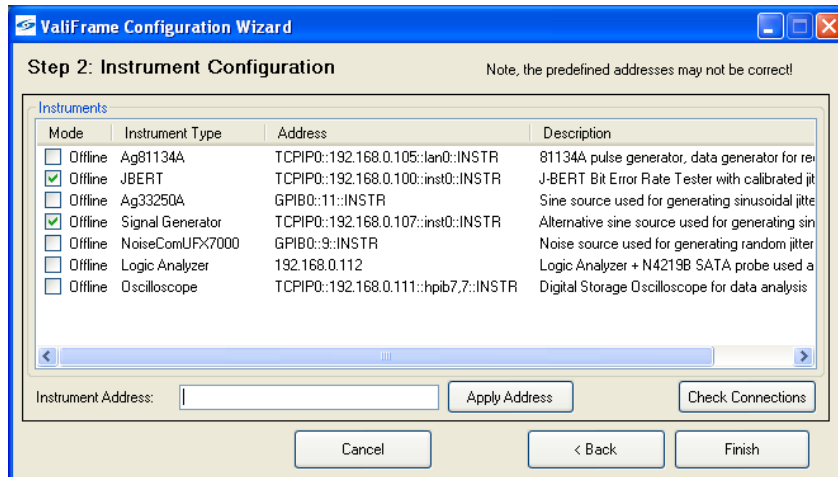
ValiFrame Configuration Wizard

Step 2: Instrument Configuration

Note, the predefined addresses may not be correct!

Instruments

| Mode | Instrument Type | Address | Description |
|---|---|---|---|
| Offline | Ag81134A | TCPIP0::192.168.0.105::lan0::INSTR | 81134A pulse generator, data generator for re |
| Offline | JBERT | TCPIP0::192.168.0.100::inst0::INSTR | J-BERT Bit Error Rate Tester with calibrated jit |
| Offline | Ag33250A | GPIB0::11::INSTR | Sine source used for generating sinusoidal jitte |
| Offline | Signal Generator | TCPIP0::192.168.0.107::inst0::INSTR | Alternative sine source used for generating sin |
| Offline | NoiseComUFX7000 | GPIB0::9::INSTR | Noise source used for generating random jitter |
| Offline | Logic Analyzer | 192.168.0.112 | Logic Analyzer + N4219B SATA probe used a |
| Offline | Oscilloscope | TCPIP0::192.168.0.111::hpib7,7::INSTR | Digital Storage Oscilloscope for data analysis |

Instrument Address:

Apply Address

Check Connections

Cancel

< Back

Finish